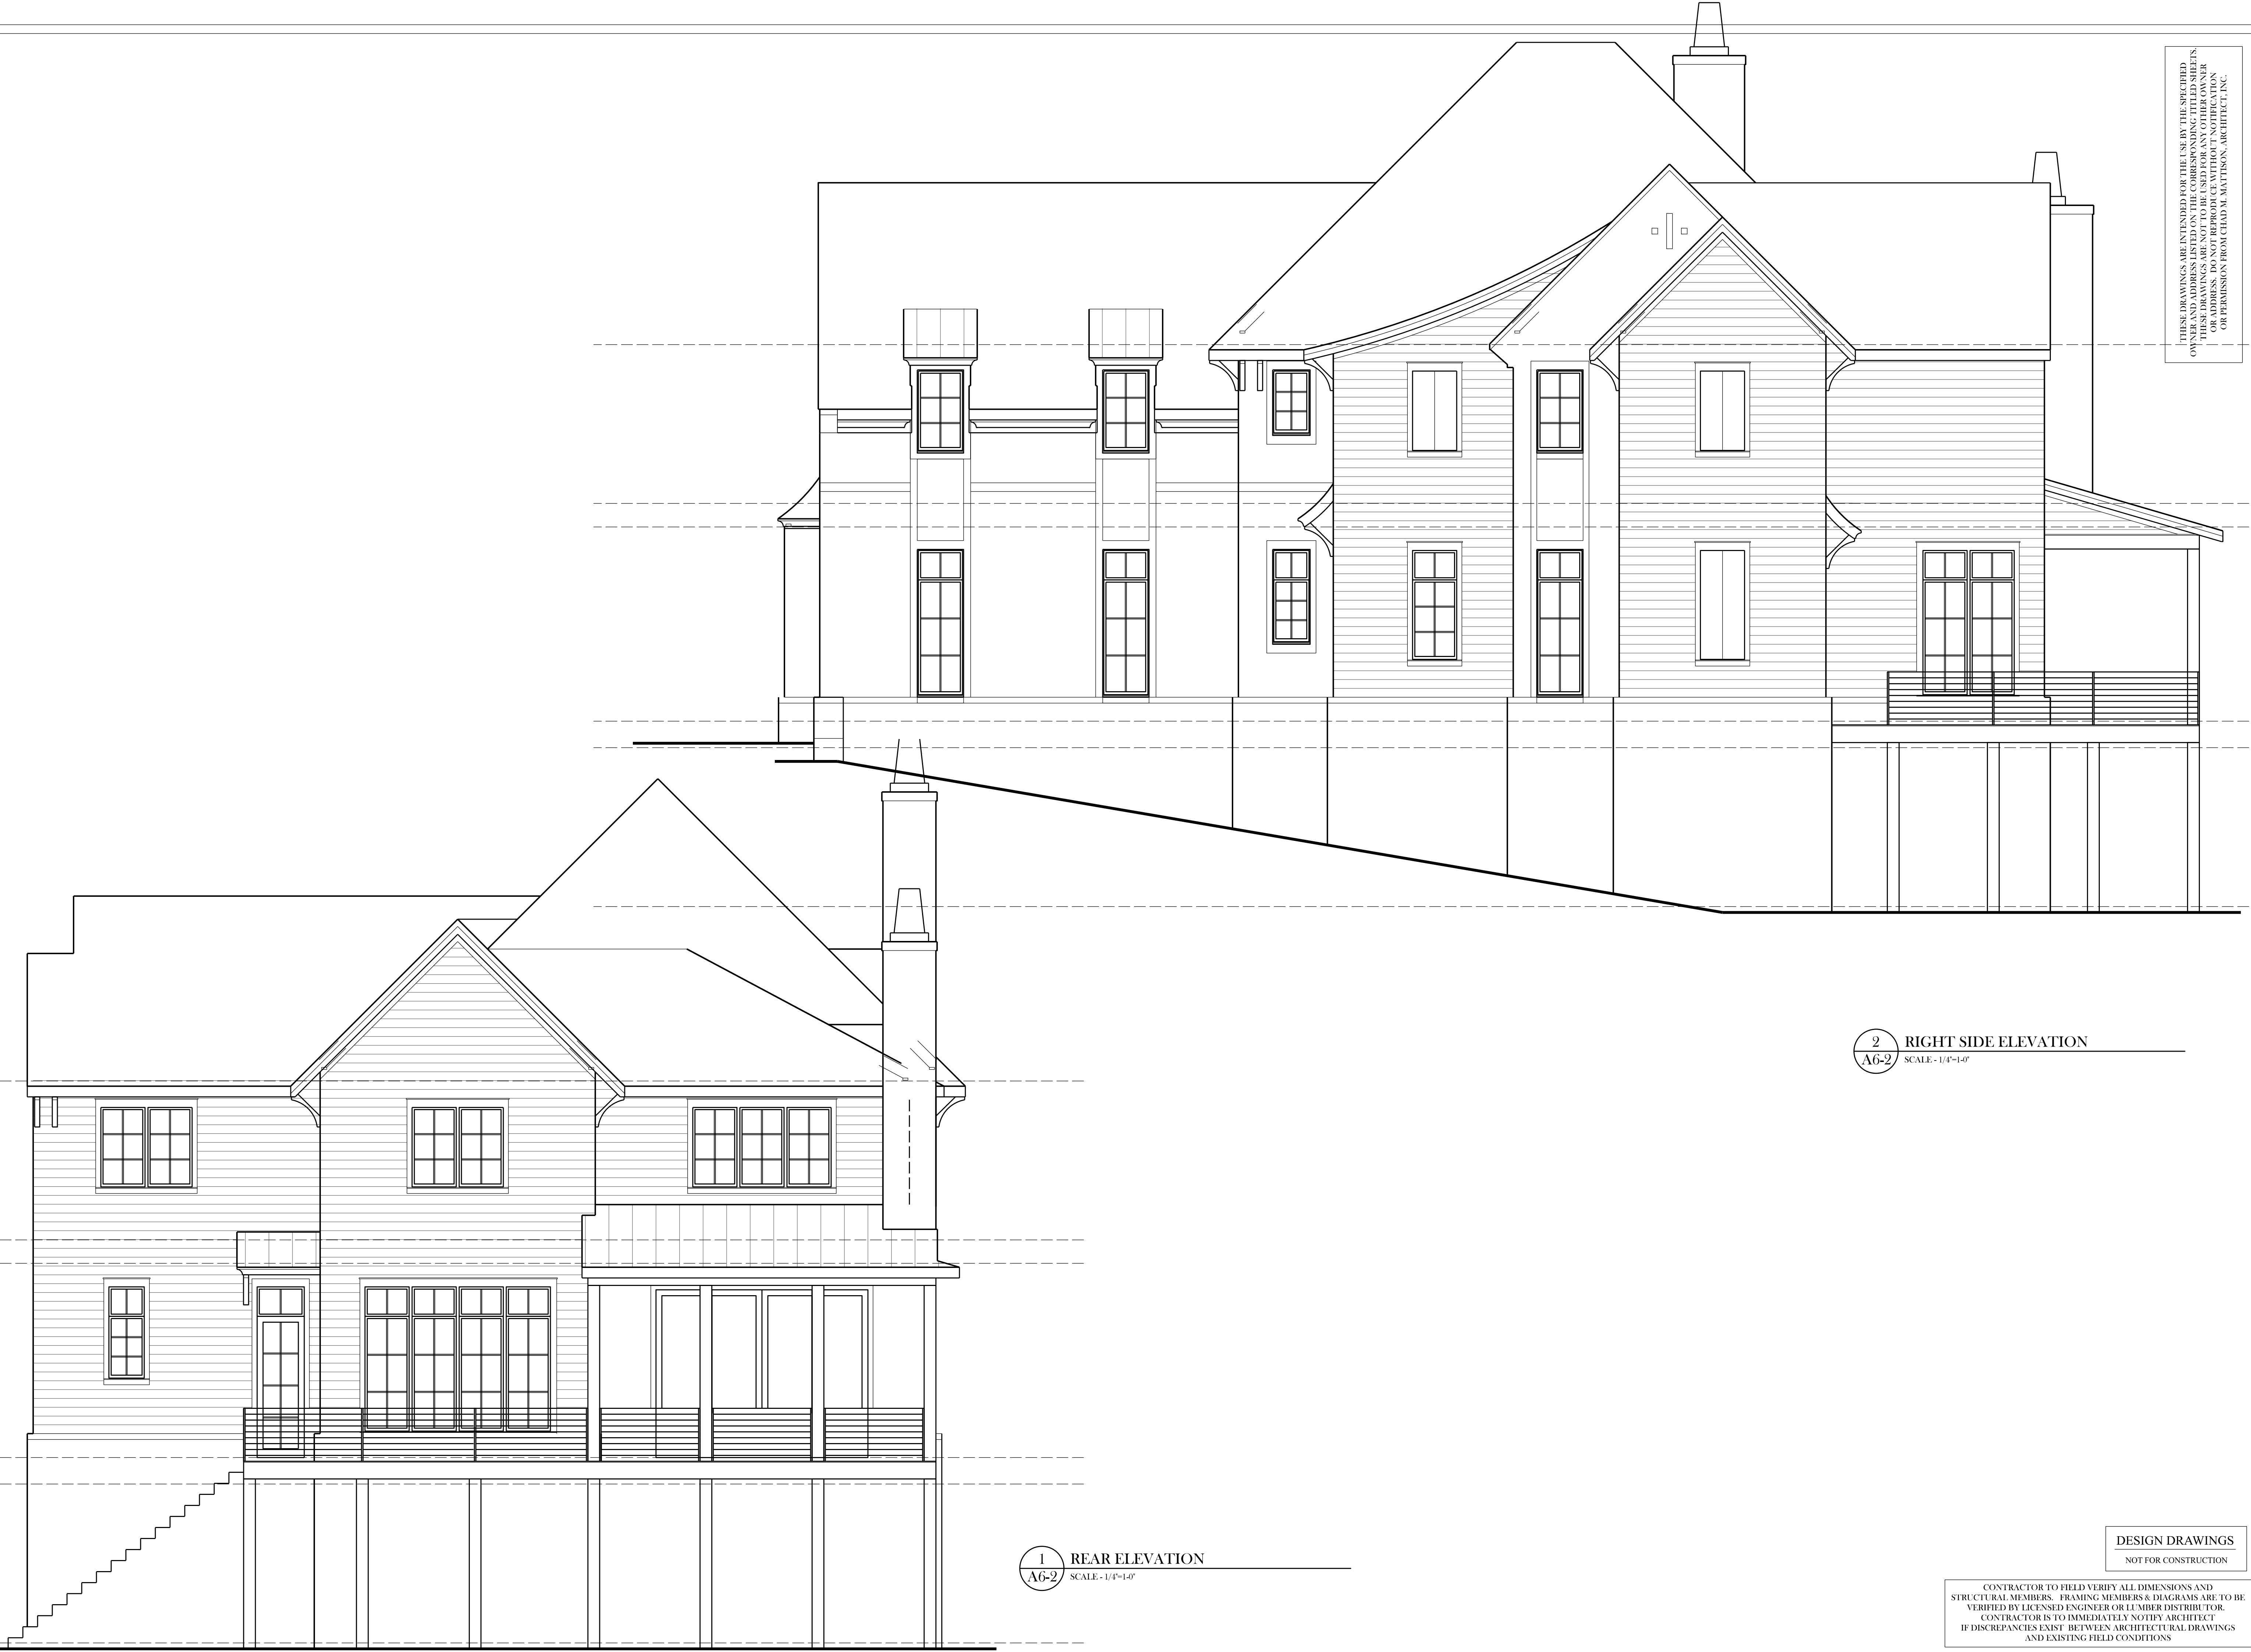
THESE DRAWINGS ARE INTENDED FOR THE USE BY THE SPECIFIED OWNER AND ADDRESS LISTED ON THE CORRESPONDING TITLED SHEETS. THESE DRAWINGS ARE NOT TO BE USED FOR ANY OTHER OWNER OR ADDRESS. DO NOT REPRODUCE WITHOUT NOTIFICATION OR PERMISSION FROM CHAD M. MATTISON, ARCHITECT, INC.

2
A6-2
RIGHT SIDE ELEVATION
SCALE - 1/4"=1-0"

1
A6-2
REAR ELEVATION
SCALE - 1/4"=1-0"

DESIGN DRAWINGS
NOT FOR CONSTRUCTION

CONTRACTOR TO FIELD VERIFY ALL DIMENSIONS AND STRUCTURAL MEMBERS. FRAMING MEMBERS & DIAGRAMS ARE TO BE VERIFIED BY LICENSED ENGINEER OR LUMBER DISTRIBUTOR. CONTRACTOR IS TO IMMEDIATELY NOTIFY ARCHITECT IF DISCREPANCIES EXIST BETWEEN ARCHITECTURAL DRAWINGS AND EXISTING FIELD CONDITIONS